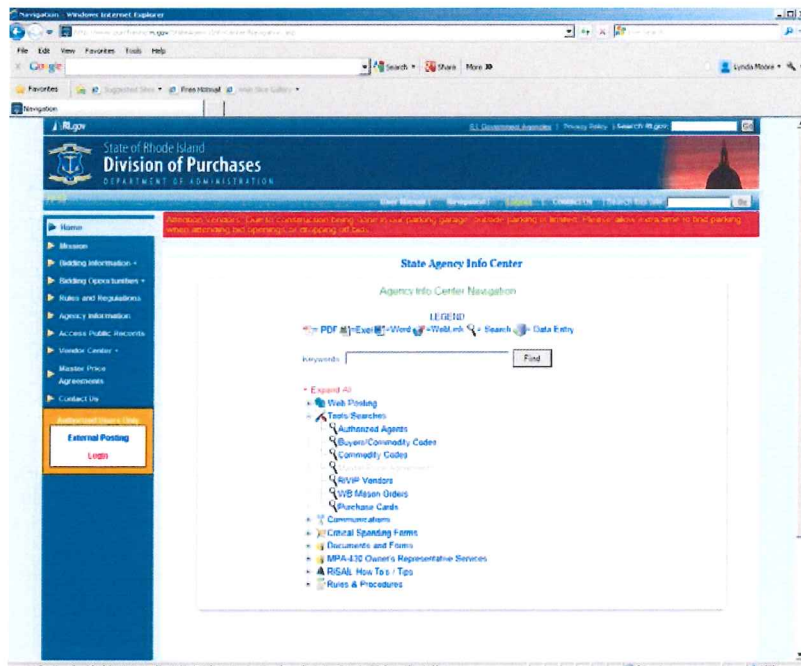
Navigation - Windows Internet Explorer

http://www.purchasing.ri.gov/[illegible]

File Edit View Favorites Tools Help

Google

Search • Share More »

Lynda Moore •

Favorites

Suggested Sites • Free Hotmail • Web Slice Gallery •

Navigation

RI.gov

R.I. Government Agencies | Privacy Policy | Search RI.gov: Go

State of Rhode Island
Division of Purchases
DEPARTMENT OF ADMINISTRATION

User Manual | Navigation | Logout | Contact Us | Search this site: Go

Home
Mission
Bidding Information •
Bidding Opportunities •
Rules and Regulations
Agency Information
Access Public Records
Vendor Center •
Master Price Agreements
Contact Us

Authorized Users Only
External Posting
Login

Attention Vendors: Due to construction being done in our parking garage, outside parking is limited. Please allow extra time to find parking when attending bid openings or dropping off bids.

State Agency Info Center

Agency Info Center Navigation

LEGEND
= PDF = Excel = Word = WebLink = Search = Data Entry

Keywords Find

- Expand All
+ Web Posting
- Tools-Searches
Authorized Agents
Buyers/Commodity Codes
Commodity Codes
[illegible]
RIVIP Vendors
WB Mason Orders
Purchase Cards
+ Communications
+ Critical Spending Forms
+ Documents and Forms
+ MPA-430 Owner's Representative Services
+ RISAIL How To's / Tips
+ Rules & Procedures